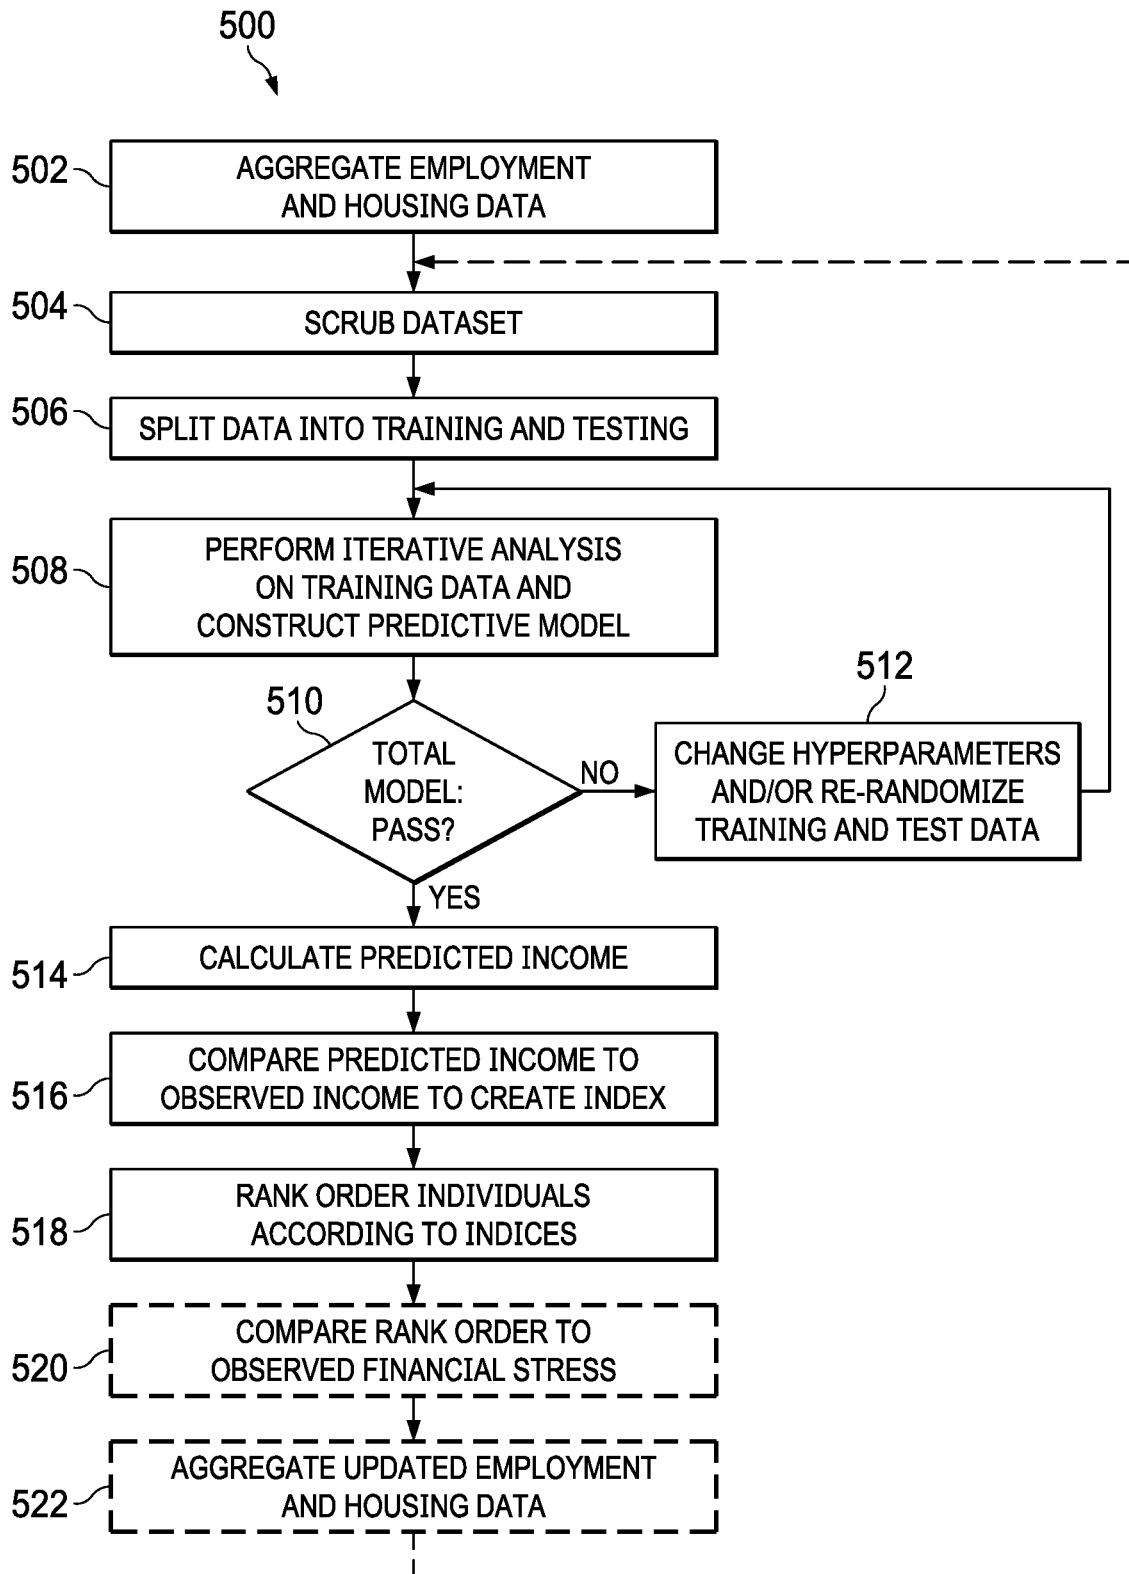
500

502 AGGREGATE EMPLOYMENT AND HOUSING DATA

504 SCRUB DATASET

506 SPLIT DATA INTO TRAINING AND TESTING

508 PERFORM ITERATIVE ANALYSIS ON TRAINING DATA AND CONSTRUCT PREDICTIVE MODEL

510 TOTAL MODEL: PASS?

NO

512 CHANGE HYPERPARAMETERS AND/OR RE-RANDOMIZE TRAINING AND TEST DATA

YES

514 CALCULATE PREDICTED INCOME

516 COMPARE PREDICTED INCOME TO OBSERVED INCOME TO CREATE INDEX

518 RANK ORDER INDIVIDUALS ACCORDING TO INDICES

520 COMPARE RANK ORDER TO OBSERVED FINANCIAL STRESS

522 AGGREGATE UPDATED EMPLOYMENT AND HOUSING DATA